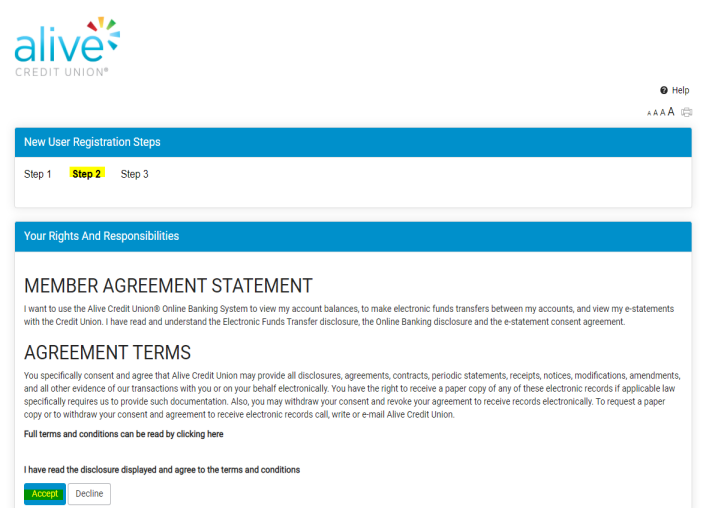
alive
CREDIT UNION®

Help

A A A A

New User Registration Steps

Step 1 Step 2 Step 3

Your Rights And Responsibilities

MEMBER AGREEMENT STATEMENT

I want to use the Alive Credit Union® Online Banking System to view my account balances, to make electronic funds transfers between my accounts, and view my e-statements with the Credit Union. I have read and understand the Electronic Funds Transfer disclosure, the Online Banking disclosure and the e-statement consent agreement.

AGREEMENT TERMS

You specifically consent and agree that Alive Credit Union may provide all disclosures, agreements, contracts, periodic statements, receipts, notices, modifications, amendments, and all other evidence of our transactions with you or on your behalf electronically. You have the right to receive a paper copy of any of these electronic records if applicable law specifically requires us to provide such documentation. Also, you may withdraw your consent and revoke your agreement to receive records electronically. To request a paper copy or to withdraw your consent and agreement to receive electronic records call, write or e-mail Alive Credit Union.

Full terms and conditions can be read by clicking here

I have read the disclosure displayed and agree to the terms and conditions

Accept Decline